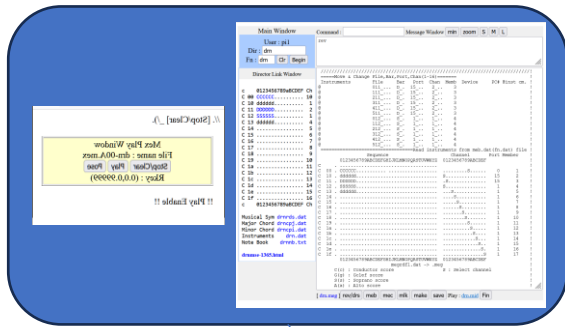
\\ [Stop/Clear] _/\

Mex Play Window
File name : dm-00A.mex
Stop/Clear Play Pose
Rkey : (0.0,0.99999)

!! Play Enable !!

Main Window
User : pi
Dir : dm
Fn : dm Or Begin

Shorter Link Window

Command : Message Window min zoom S M L

Musical Sym drmrds.dat
Major Chord drmcpl.dat
Minor Chord drmcpl.dat
Instruments drm.dat
Note Book drmnb.txt

drmmes-1365.html

Sequence
Channel Port Number

dm.msg rsc/dirs msb mac mlk make save Play dm.mid Fin